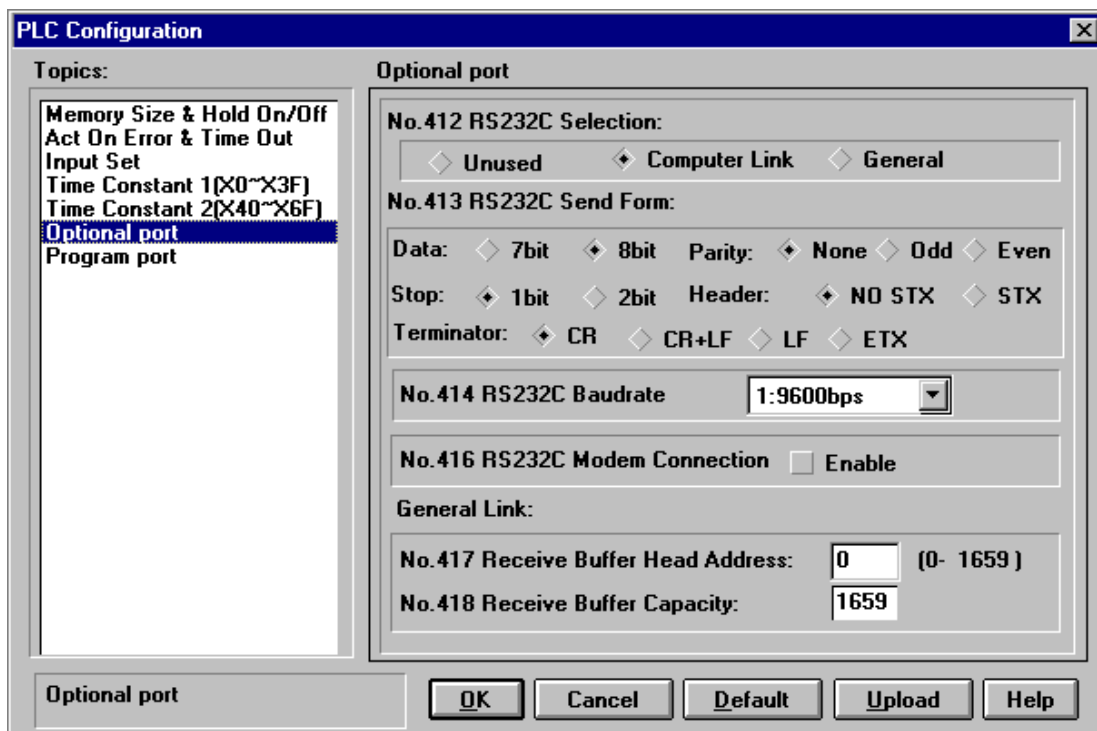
PLC Configuration

Topics:

Memory Size & Hold On/Off
Act On Error & Time Out
Input Set
Time Constant 1(X0~X3F)
Time Constant 2(X40~X6F)
Optional port
Program port

Optional port

No.412 RS232C Selection:

Unused
Computer Link
General

No.413 RS232C Send Form:

Data: 7bit 8bit Parity: None Odd Even
Stop: 1bit 2bit Header: NO STX STX
Terminator: CR CR+LF LF ETX

No.414 RS232C Baudrate 1:9600bps

No.416 RS232C Modem Connection Enable

General Link:

No.417 Receive Buffer Head Address: 0 (0- 1659)
No.418 Receive Buffer Capacity: 1659

Optional port

OK Cancel Default Upload Help